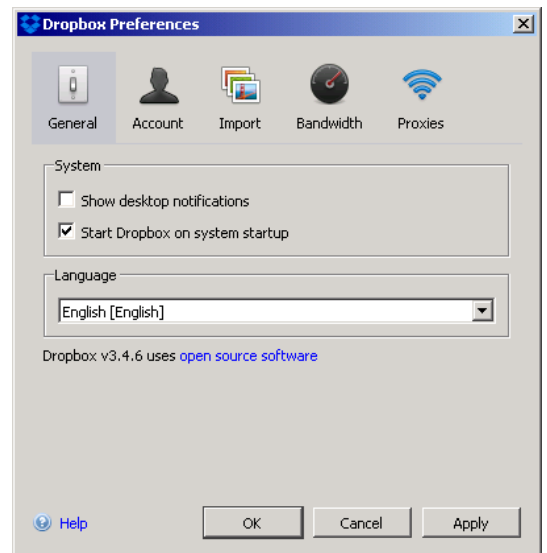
Dropbox Preferences

General Account Import Bandwidth Proxies

System

Show desktop notifications

Start Dropbox on system startup

Language

English [English]

Dropbox v3.4.6 uses open source software

Help

OK Cancel Apply